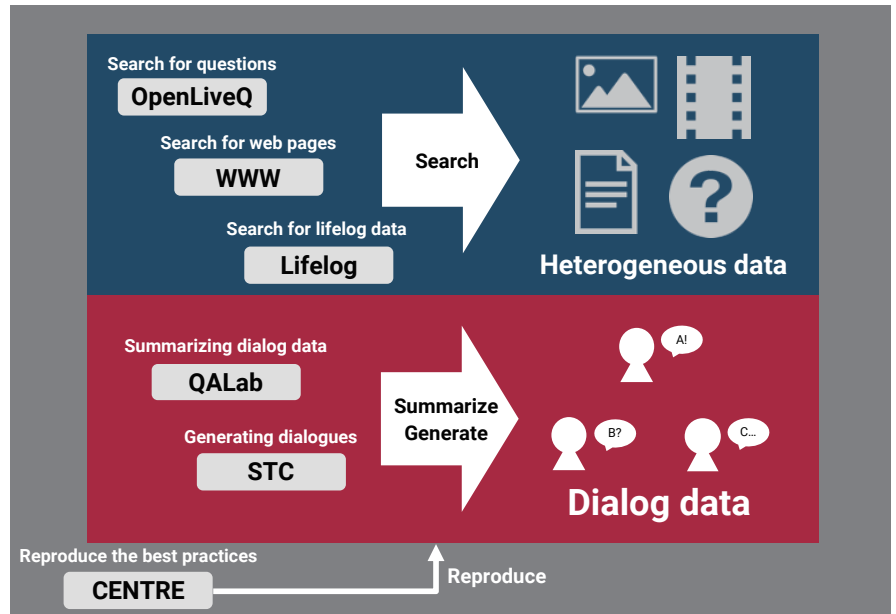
Search for questions
OpenLiveQ

Search for web pages
WWW

Search for lifelog data
Lifelog

Search

Heterogeneous data

Summarizing dialog data
QALab

Generating dialogues
STC

Summarize
Generate

A!
B?
C...

Dialog data

Reproduce the best practices
CENTRE

Reproduce